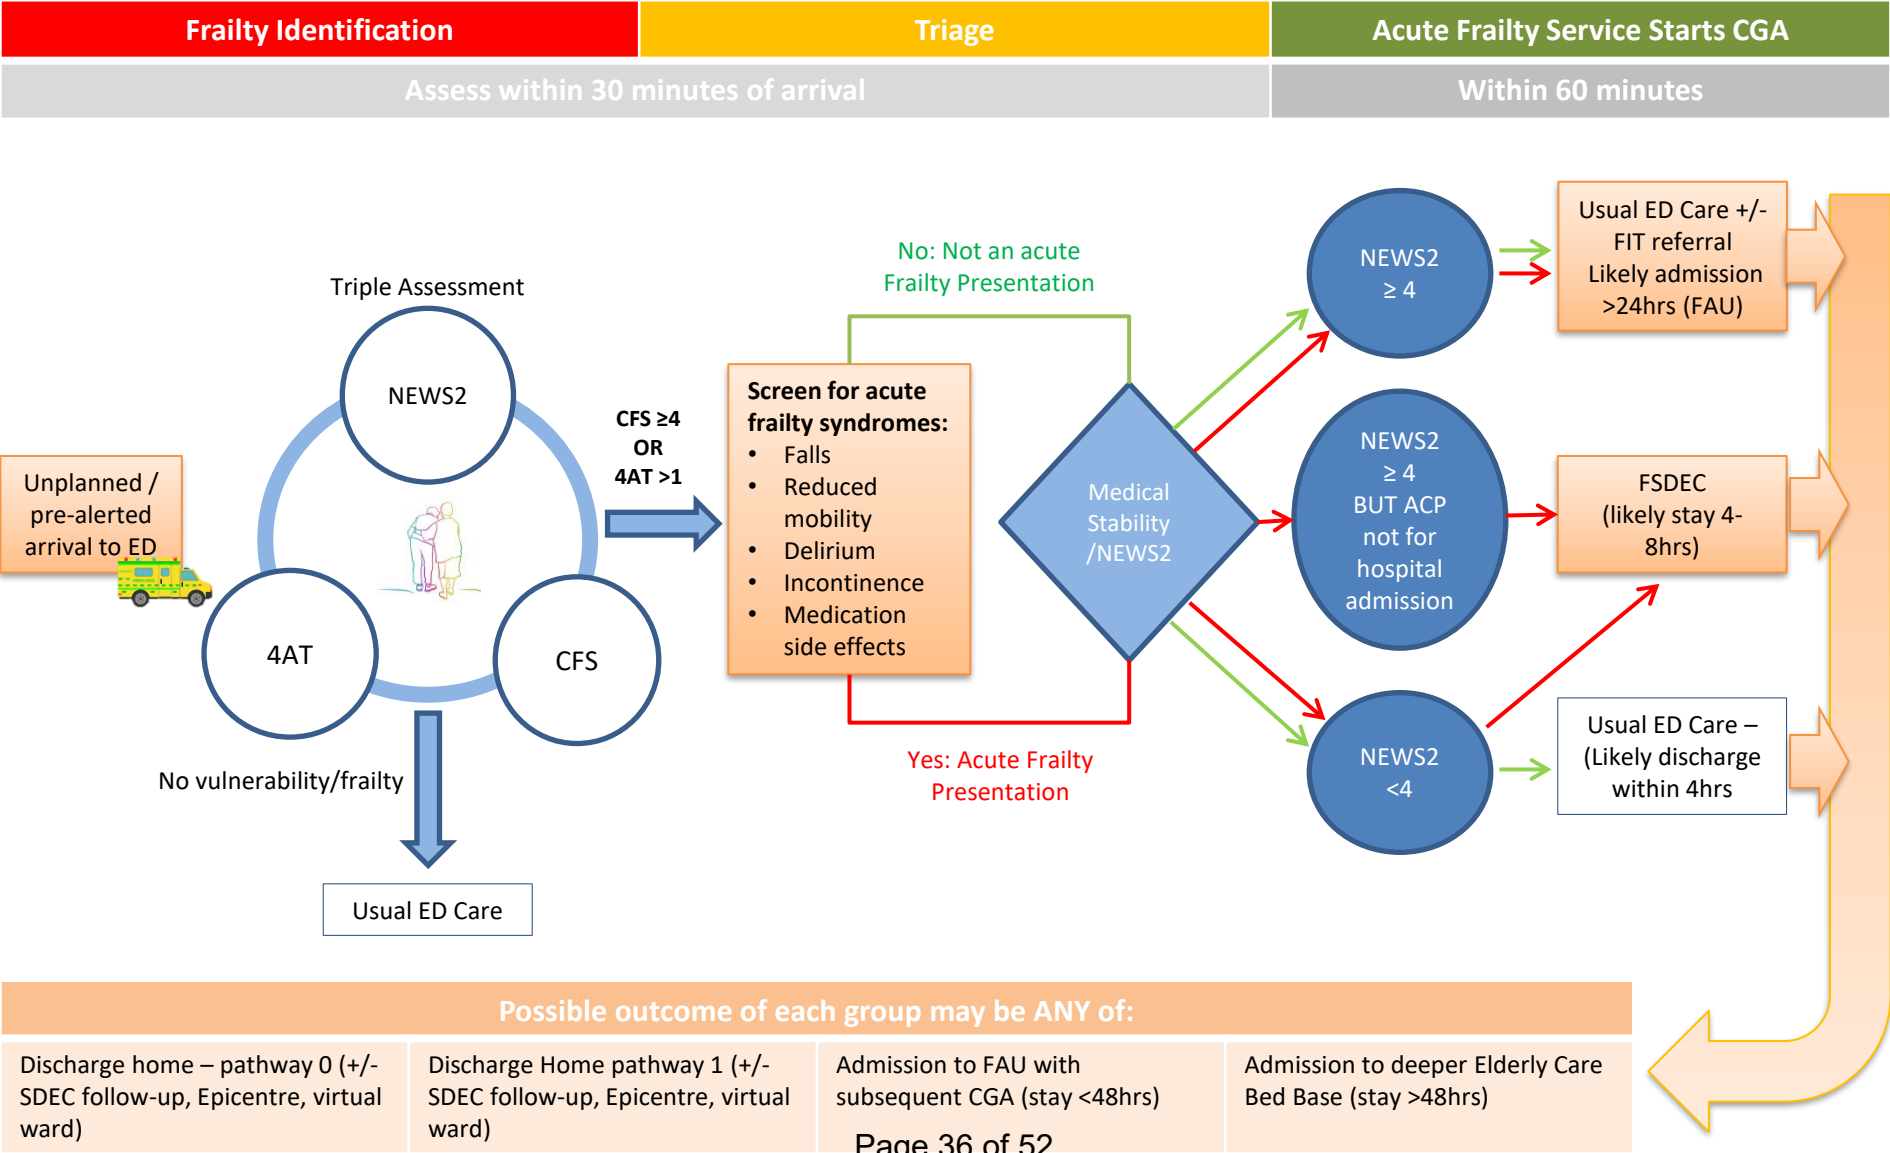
| Frailty Identification | Triage | Acute Frailty Service Starts CGA |
|---|---|---|
| Assess within 30 minutes of arrival | | Within 60 minutes |

Triple Assessment

NEWS2

4AT

CFS

Unplanned / pre-alerted arrival to ED

No vulnerability/frailty

Usual ED Care

CFS ≥4 OR 4AT >1

Screen for acute frailty syndromes:
- Falls
- Reduced mobility
- Delirium
- Incontinence
- Medication side effects

No: Not an acute Frailty Presentation

Medical Stability /NEWS2

Yes: Acute Frailty Presentation

NEWS2 ≥ 4

NEWS2 ≥ 4 BUT ACP not for hospital admission

NEWS2 <4

Usual ED Care +/- FIT referral Likely admission >24hrs (FAU)

FSDEC (likely stay 4-8hrs)

Usual ED Care – (Likely discharge within 4hrs

Possible outcome of each group may be ANY of:

| Discharge home – pathway 0 (+/- SDEC follow-up, Epicentre, virtual ward) | Discharge Home pathway 1 (+/- SDEC follow-up, Epicentre, virtual ward) | Admission to FAU with subsequent CGA (stay <48hrs) | Admission to deeper Elderly Care Bed Base (stay >48hrs) |
|---|---|---|---|

Page 36 of 52